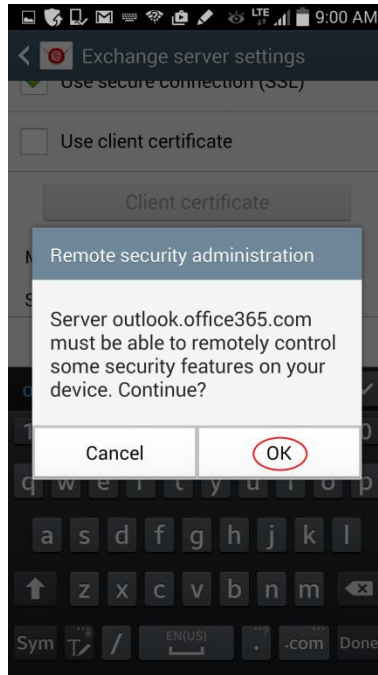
9:00 AM
Exchange server settings
Use secure connection (SSL)
Use client certificate
Client certificate
Remote security administration
Server outlook.office365.com must be able to remotely control some security features on your device. Continue?
Cancel
OK
q w e r t y u i o p
a s d f g h j k l
z x c v b n m
Sym / EN(US) . .com Done